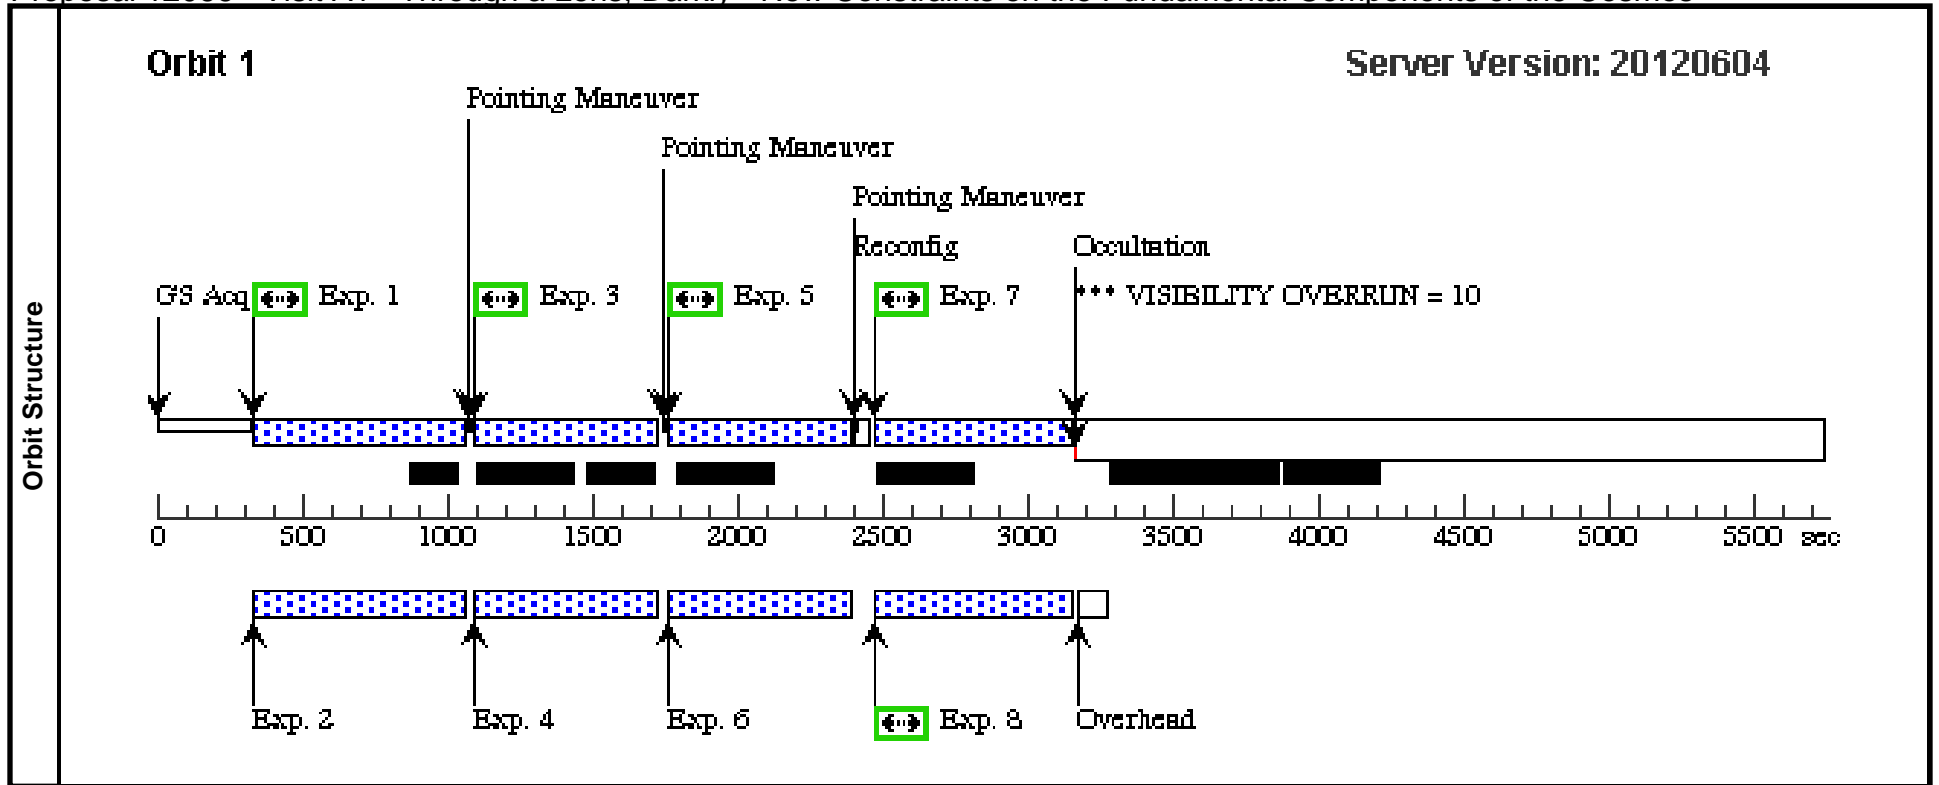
Orbit Structure

Orbit 1

Server Version: 20120604

Pointing Maneuver

Pointing Maneuver

Pointing Maneuver

Reconfig

Occultation

GS Acq Exp. 1 Exp. 3 Exp. 5 Exp. 7 *** VISIBILITY OVERRUN = 10

0 500 1000 1500 2000 2500 3000 3500 4000 4500 5000 5500 sec

Exp. 2 Exp. 4 Exp. 6 Exp. 8 Overhead